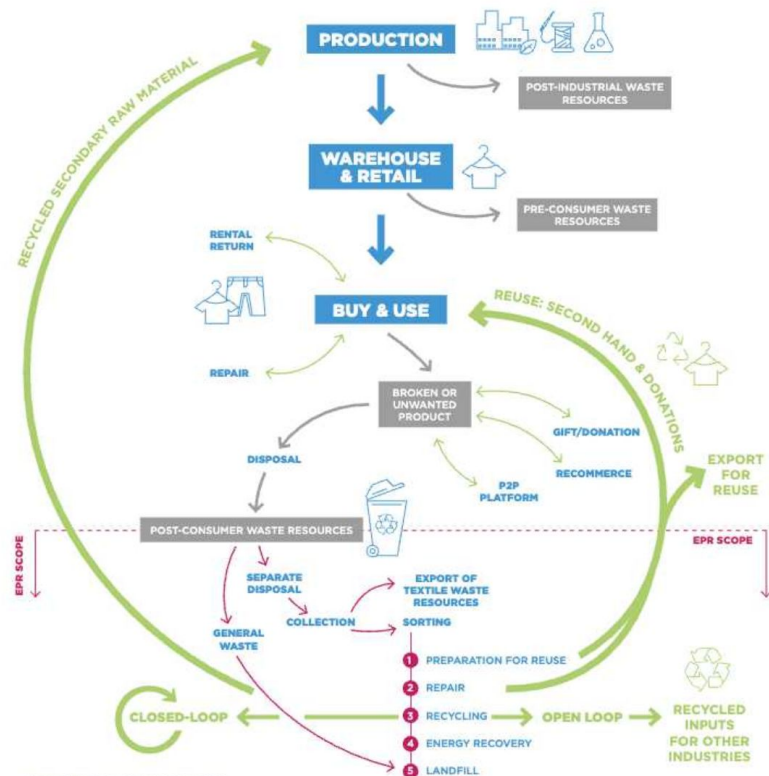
PRODUCTION

POST-INDUSTRIAL WASTE RESOURCES

WAREHOUSE & RETAIL

PRE-CONSUMER WASTE RESOURCES

RECYCLED SECONDARY RAW MATERIAL

RENTAL RETURN

BUY & USE

REUSE: SECOND HAND & DONATIONS

REPAIR

BROKEN OR UNWANTED PRODUCT

GIFT/DONATION

DISPOSAL

RECOMMERCE

P2P PLATFORM

EXPORT FOR REUSE

POST-CONSUMER WASTE RESOURCES

EPR SCOPE

EPR SCOPE

SEPARATE DISPOSAL

EXPORT OF TEXTILE WASTE RESOURCES

COLLECTION

SORTING

GENERAL WASTE

1 PREPARATION FOR REUSE

2 REPAIR

CLOSED-LOOP

3 RECYCLING

OPEN LOOP

RECYCLED INPUTS FOR OTHER INDUSTRIES

4 ENERGY RECOVERY

5 LANDFILL